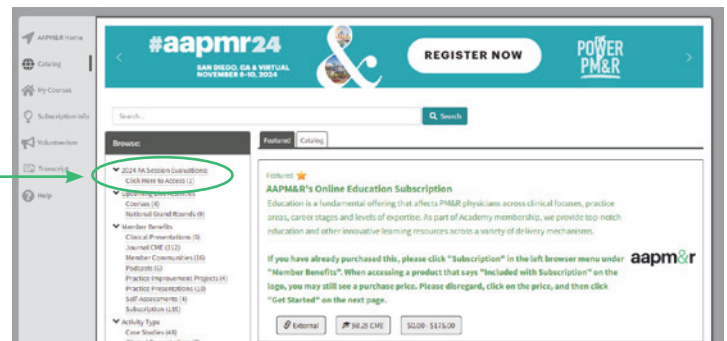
AAPM&R Home
Catalog
My Courses
Subscription Info
Volunteerism
Transcript
Help

#aapmr24
SAN DIEGO, CA & VIRTUAL
NOVEMBER 6-10, 2024
&
REGISTER NOW
POWER OF PM&R

Search...
Search

Browse:
2024 PA Session Evaluations
Click Here to Access (1)
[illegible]
Courses (4)
National Grand Rounds (9)
Member Benefits
Clinical Presentations (5)
Journal CME (112)
Member Communities (16)
Podcasts (6)
Practice Improvement Projects (4)
Practice Presentations (23)
Self Assessments (4)
Subscription (135)
Activity Type
Case Studies (48)

Featured
Catalog

Featured
AAPM&R's Online Education Subscription
Education is a fundamental offering that affects PM&R physicians across clinical focuses, practice areas, career stages and levels of expertise. As part of Academy membership, we provide top-notch education and other innovative learning resources across a variety of delivery mechanisms.

If you have already purchased this, please click "Subscription" in the left browser menu under "Member Benefits". When accessing a product that says "Included with Subscription" on the logo, you may still see a purchase price. Please disregard, click on the price, and then click "Get Started" on the next page.

aapm&r

External
98.25 CME
$0.00 - $175.00